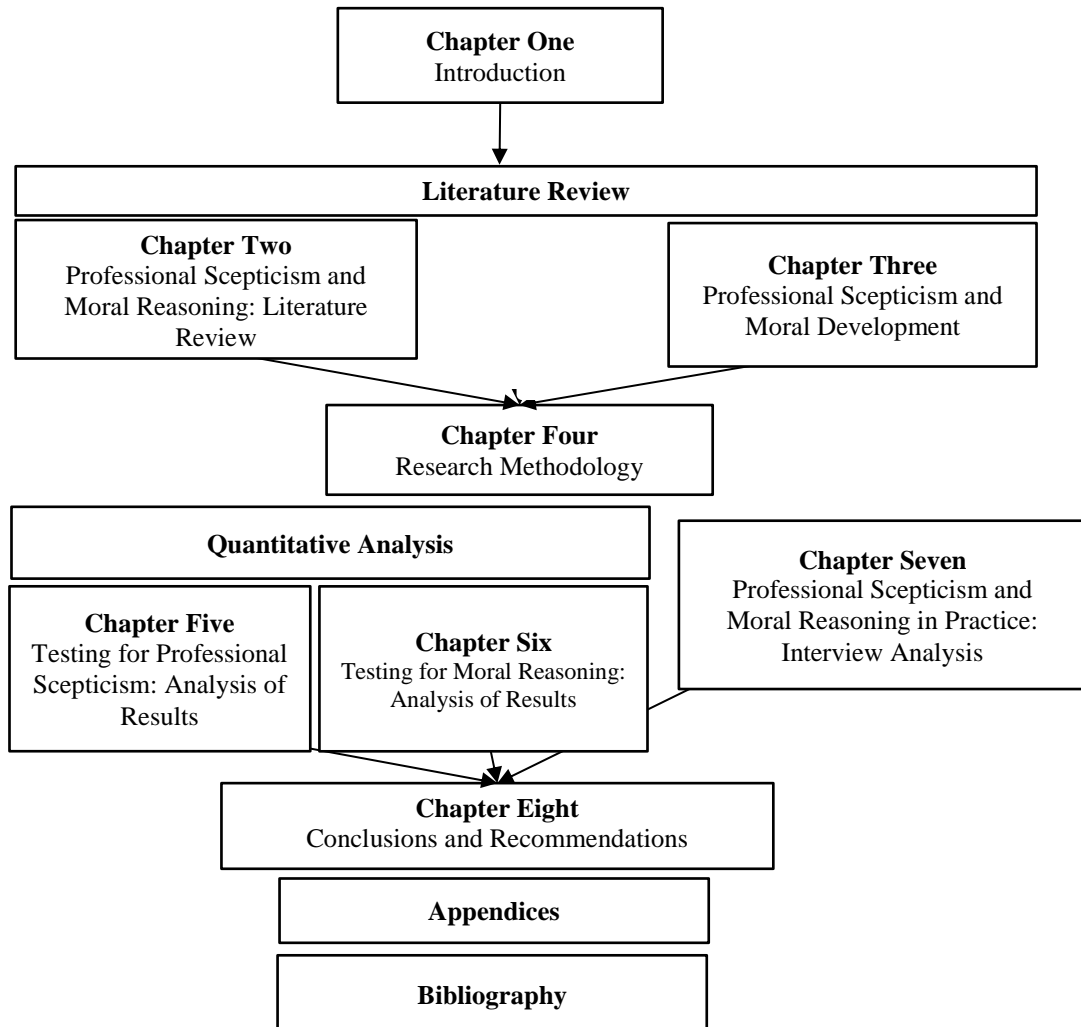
Chapter One
Introduction

Literature Review

Chapter Two
Professional Scepticism and Moral Reasoning: Literature Review

Chapter Three
Professional Scepticism and Moral Development

Chapter Four
Research Methodology

Quantitative Analysis

Chapter Seven
Professional Scepticism and Moral Reasoning in Practice: Interview Analysis

Chapter Five
Testing for Professional Scepticism: Analysis of Results

Chapter Six
Testing for Moral Reasoning: Analysis of Results

Chapter Eight
Conclusions and Recommendations

Appendices

Bibliography